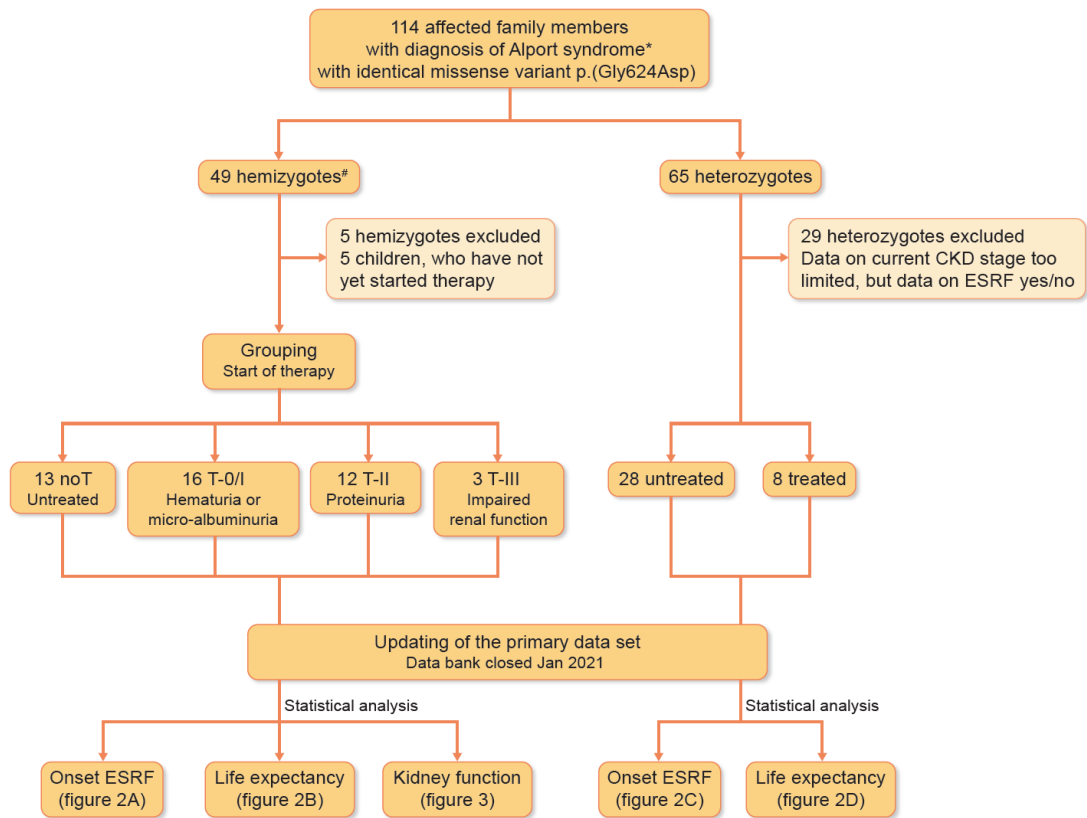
114 affected family members
with diagnosis of Alport syndrome*
with identical missense variant p.(Gly624Asp)

49 hemizygotes$^{\#}$

65 heterozygotes

5 hemizygotes excluded
5 children, who have not yet started therapy

29 heterozygotes excluded
Data on current CKD stage too limited, but data on ESRF yes/no

Grouping
Start of therapy

13 noT
Untreated

16 T-0/I
Hematuria or micro-albuminuria

12 T-II
Proteinuria

3 T-III
Impaired renal function

28 untreated

8 treated

Updating of the primary data set
Data bank closed Jan 2021

Statistical analysis

Statistical analysis

Onset ESRF
(figure 2A)

Life expectancy
(figure 2B)

Kidney function
(figure 3)

Onset ESRF
(figure 2C)

Life expectancy
(figure 2D)